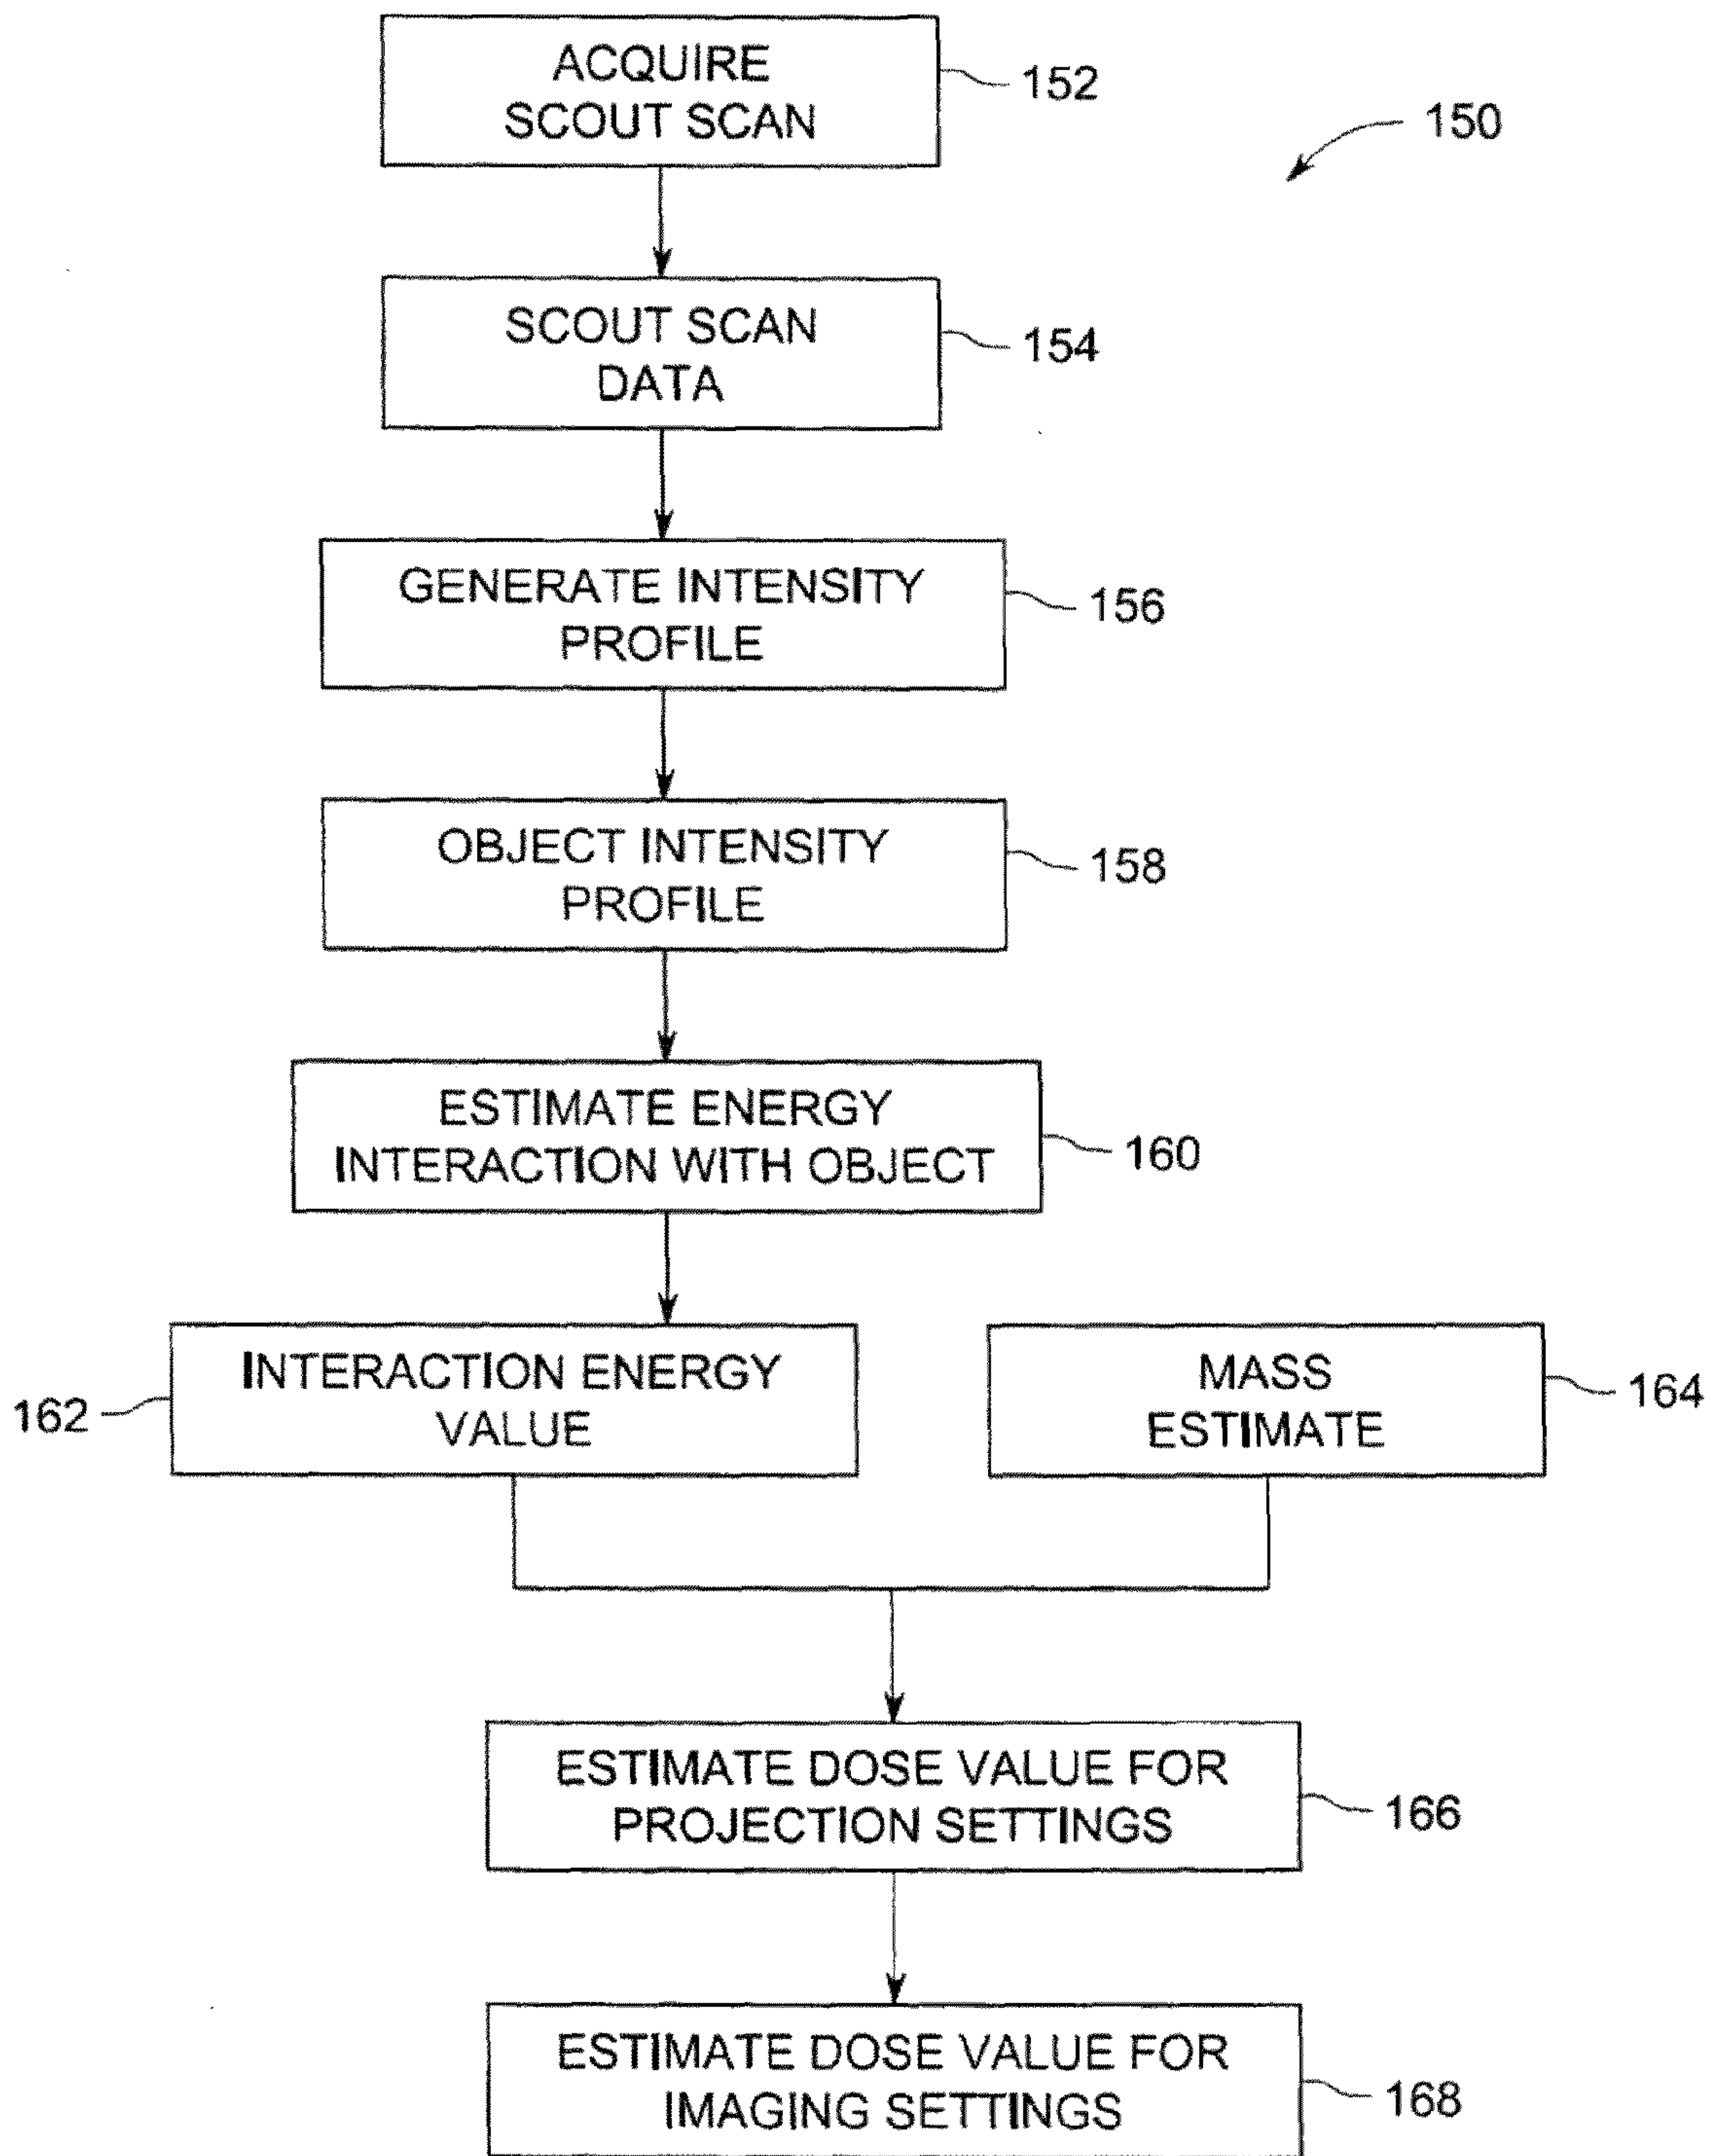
ACQUIRE SCOUT SCAN

152

150

SCOUT SCAN DATA

154

GENERATE INTENSITY PROFILE

156

OBJECT INTENSITY PROFILE

158

ESTIMATE ENERGY INTERACTION WITH OBJECT

160

162

INTERACTION ENERGY VALUE

MASS ESTIMATE

164

ESTIMATE DOSE VALUE FOR PROJECTION SETTINGS

166

ESTIMATE DOSE VALUE FOR IMAGING SETTINGS

168